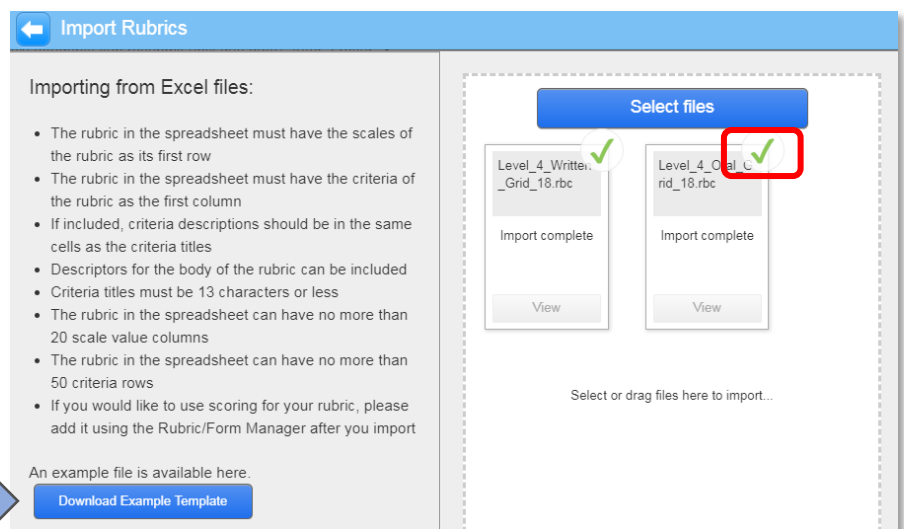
Import Rubrics

Importing from Excel files:

- The rubric in the spreadsheet must have the scales of the rubric as its first row
- The rubric in the spreadsheet must have the criteria of the rubric as the first column
- If included, criteria descriptions should be in the same cells as the criteria titles
- Descriptors for the body of the rubric can be included
- Criteria titles must be 13 characters or less
- The rubric in the spreadsheet can have no more than 20 scale value columns
- The rubric in the spreadsheet can have no more than 50 criteria rows
- If you would like to use scoring for your rubric, please add it using the Rubric/Form Manager after you import

An example file is available here.

Download Example Template

Select files

Level_4_Written_Grid_18.rbc

Import complete

View

Level_4_Oral_Grid_18.rbc

Import complete

View

Select or drag files here to import...